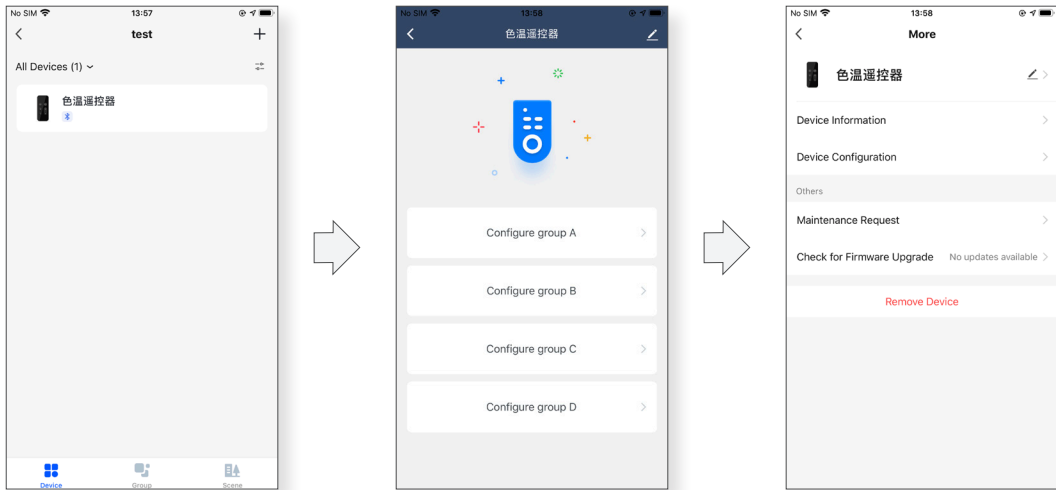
No SIM
13:57
test
All Devices (1)
色温遥控器
Device
Group
Scene

No SIM
13:58
色温遥控器
Configure group A
Configure group B
Configure group C
Configure group D

No SIM
13:58
More
色温遥控器
Device Information
Device Configuration
Others
Maintenance Request
Check for Firmware Upgrade
No updates available
Remove Device